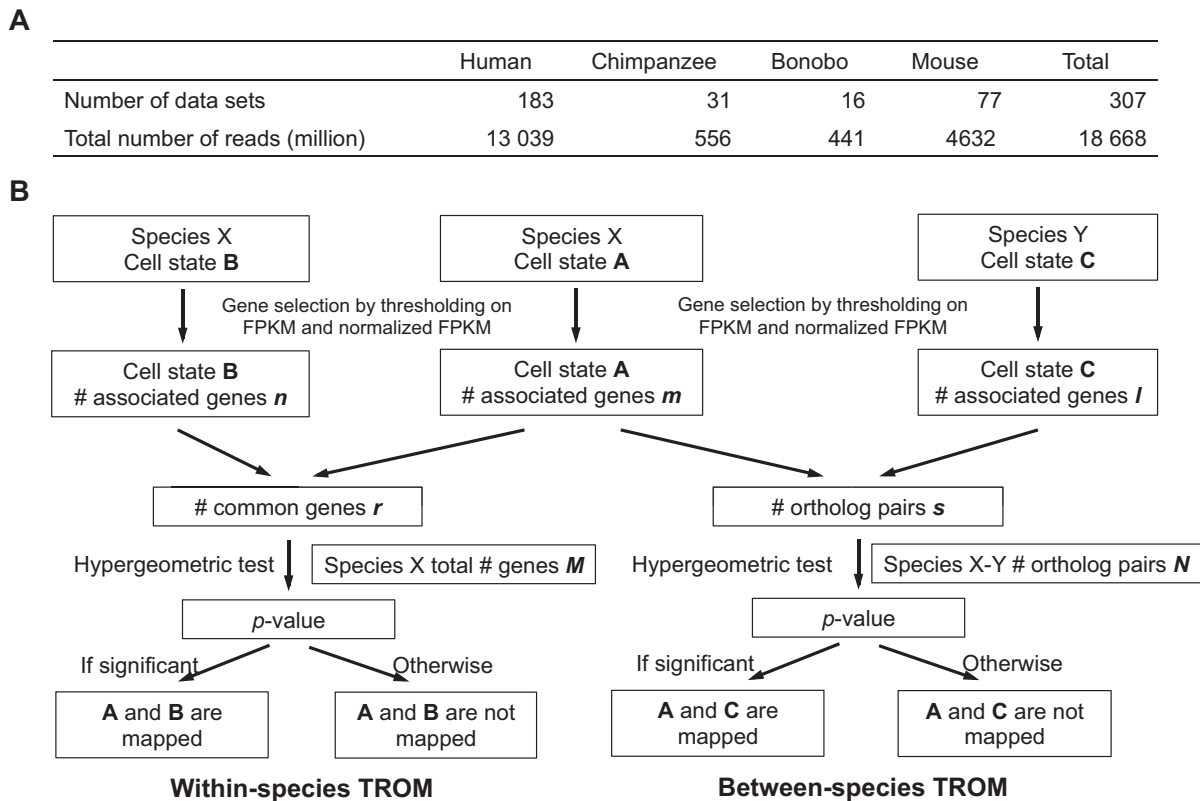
A

| | Human | Chimpanzee | Bonobo | Mouse | Total |
|---|---|---|---|---|---|
| Number of data sets | 183 | 31 | 16 | 77 | 307 |
| Total number of reads (million) | 13 039 | 556 | 441 | 4632 | 18 668 |

B

Species X
Cell state **B**

Species X
Cell state **A**

Species Y
Cell state **C**

Gene selection by thresholding on FPKM and normalized FPKM

Gene selection by thresholding on FPKM and normalized FPKM

Cell state **B**
# associated genes ***n***

Cell state **A**
# associated genes ***m***

Cell state **C**
# associated genes ***l***

# common genes ***r***

# ortholog pairs ***s***

Hypergeometric test

Species X total # genes ***M***

Hypergeometric test

Species X-Y # ortholog pairs ***N***

*p*-value

*p*-value

If significant

Otherwise

If significant

Otherwise

**A** and **B** are mapped

**A** and **B** are not mapped

**A** and **C** are mapped

**A** and **C** are not mapped

**Within-species TROM**

**Between-species TROM**